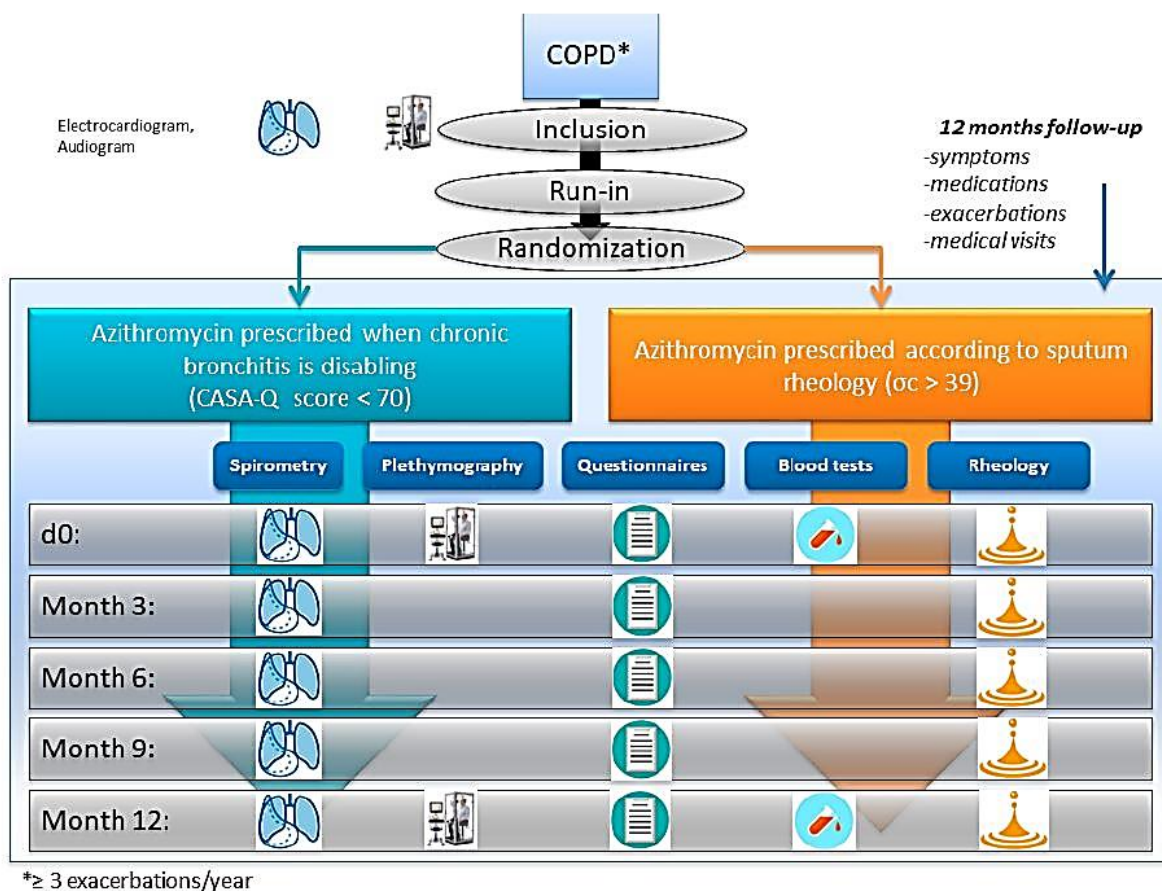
COPD*

Electrocardiogram, Audiogram

Inclusion

Run-in

Randomization

**12 months follow-up**
-symptoms
-medications
-exacerbations
-medical visits

Azithromycin prescribed when chronic bronchitis is disabling (CASA-Q score < 70)

Azithromycin prescribed according to sputum rheology (σc > 39)

Spirometry

Plethymography

Questionnaires

Blood tests

Rheology

d0:

Month 3:

Month 6:

Month 9:

Month 12:

*≥ 3 exacerbations/year